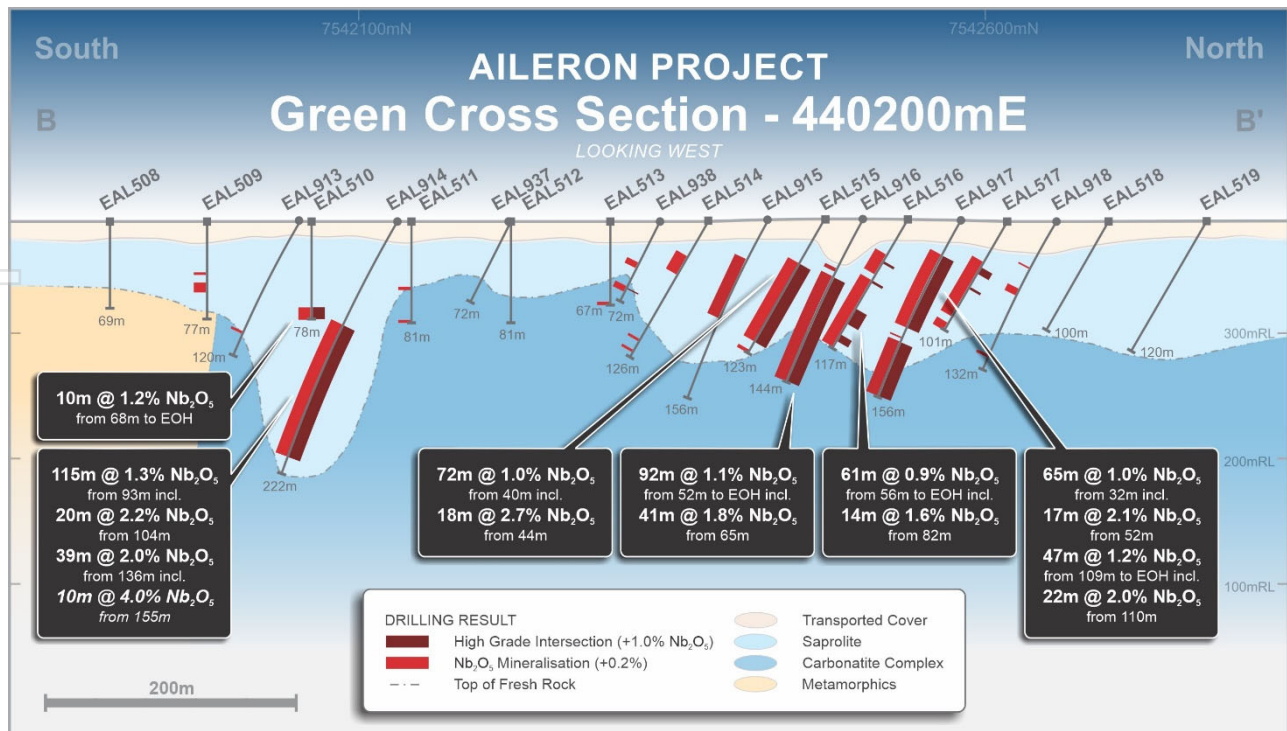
7542100mN

7542600mN

South

North

AILERON PROJECT

Green Cross Section - 440200mE

B

B'

LOOKING WEST

EAL508 EAL509 EAL913 EAL510 EAL914 EAL511 EAL937 EAL512 EAL513 EAL938 EAL514 EAL915 EAL515 EAL916 EAL516 EAL917 EAL517 EAL918 EAL518 EAL519

69m 77m 120m 78m 222m 81m 72m 81m 67m 72m 126m 156m 123m 144m 117m 156m 101m 132m 100m 120m

300mRL

200mRL

100mRL

10m @ 1.2% $Nb_2O_5$
from 68m to EOH

115m @ 1.3% $Nb_2O_5$
from 93m incl.
20m @ 2.2% $Nb_2O_5$
from 104m
39m @ 2.0% $Nb_2O_5$
from 136m incl.
10m @ 4.0% $Nb_2O_5$
from 155m

72m @ 1.0% $Nb_2O_5$
from 40m incl.
18m @ 2.7% $Nb_2O_5$
from 44m

92m @ 1.1% $Nb_2O_5$
from 52m to EOH incl.
41m @ 1.8% $Nb_2O_5$
from 65m

61m @ 0.9% $Nb_2O_5$
from 56m to EOH incl.
14m @ 1.6% $Nb_2O_5$
from 82m

65m @ 1.0% $Nb_2O_5$
from 32m incl.
17m @ 2.1% $Nb_2O_5$
from 52m
47m @ 1.2% $Nb_2O_5$
from 109m to EOH incl.
22m @ 2.0% $Nb_2O_5$
from 110m

DRILLING RESULT
High Grade Intersection (+1.0% $Nb_2O_5$)
$Nb_2O_5$ Mineralisation (+0.2%)
Top of Fresh Rock
Transported Cover
Saprolite
Carbonatite Complex
Metamorphics

200m